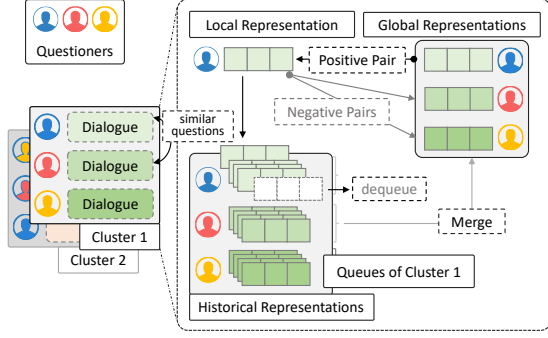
Questioners

Local Representation

Global Representations

Positive Pair

Negative Pairs

similar questions

Dialogue

Dialogue

Dialogue

Cluster 1

Cluster 2

dequeue

Merge

Queues of Cluster 1

Historical Representations